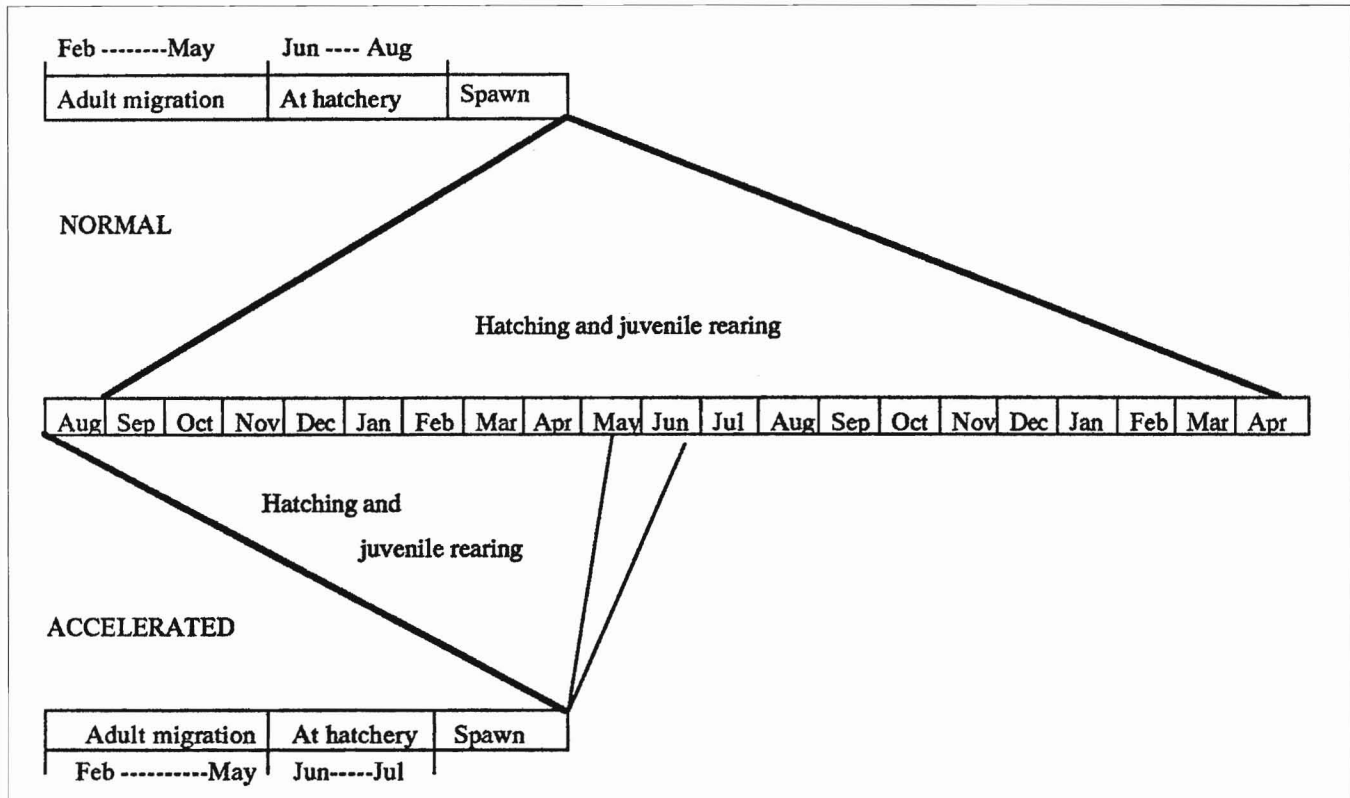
Feb --------May | Jun ---- Aug

| Adult migration | At hatchery | Spawn |
|---|---|---|

NORMAL

Hatching and juvenile rearing

| Aug | Sep | Oct | Nov | Dec | Jan | Feb | Mar | Apr | May | Jun | Jul | Aug | Sep | Oct | Nov | Dec | Jan | Feb | Mar | Apr |
|---|---|---|---|---|---|---|---|---|---|---|---|---|---|---|---|---|---|---|---|---|

Hatching and juvenile rearing

ACCELERATED

| Adult migration | At hatchery | Spawn |
|---|---|---|

Feb ----------May | Jun-----Jul